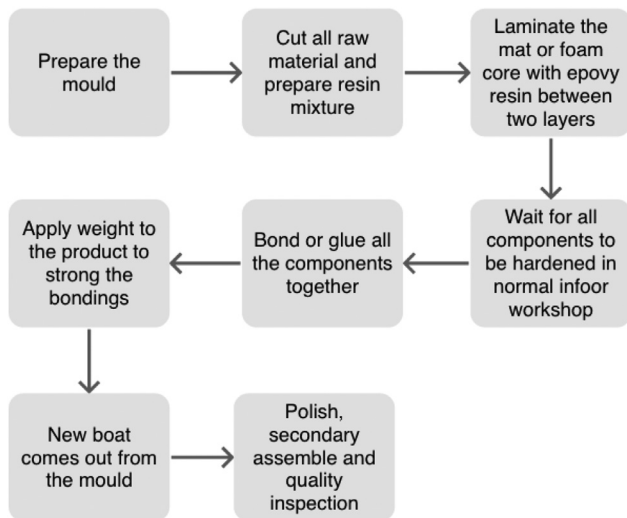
Prepare the mould

Cut all raw material and prepare resin mixture

Laminate the mat or foam core with epovy resin between two layers

Wait for all components to be hardened in normal infoor workshop

Bond or glue all the components together

Apply weight to the product to strong the bondings

New boat comes out from the mould

Polish, secondary assemble and quality inspection